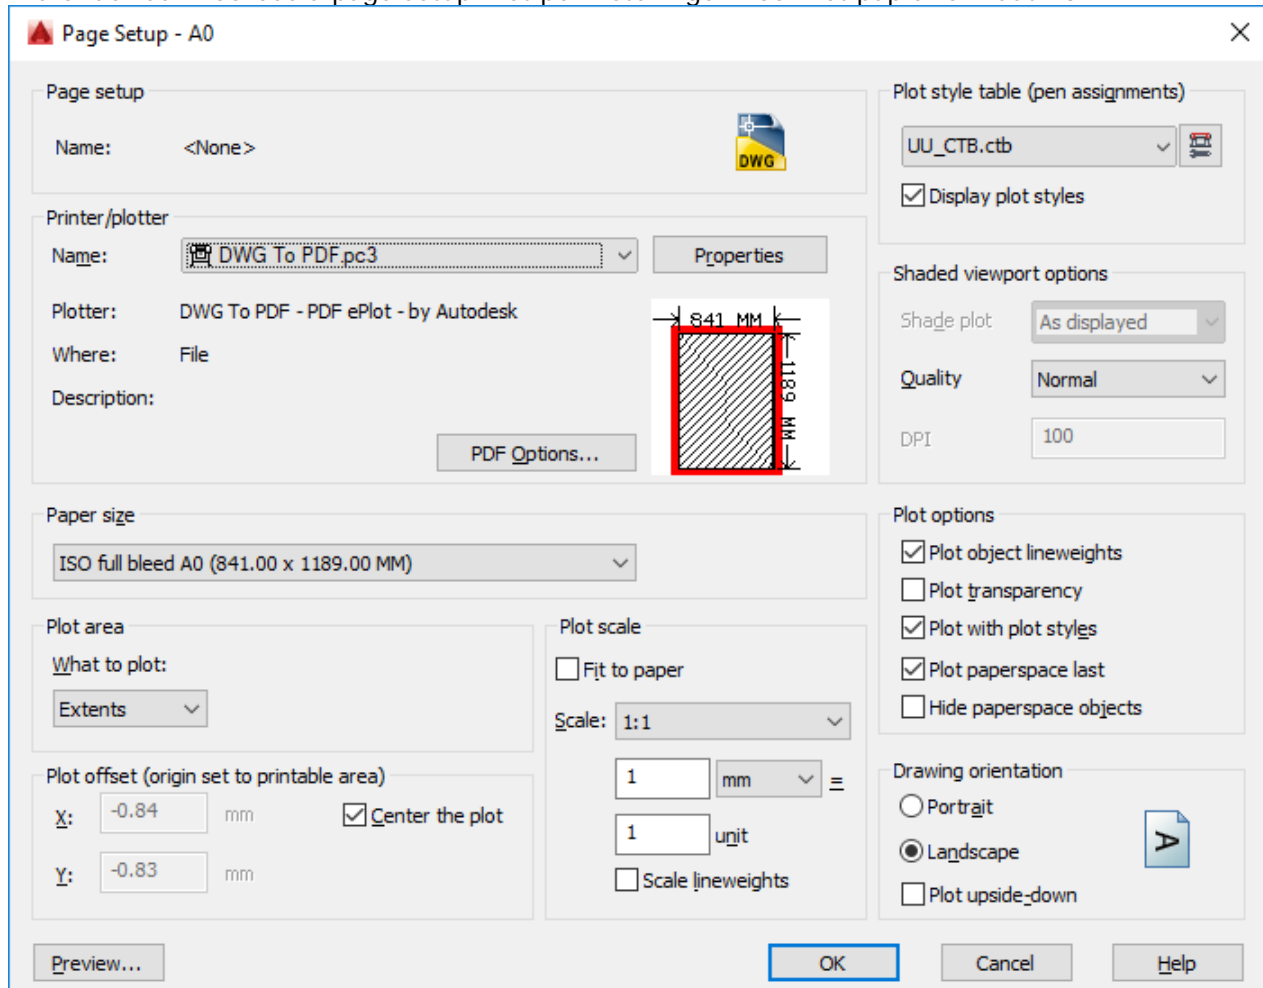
Page Setup - A0

Page setup
Name: <None>
DWG

Printer/plotter
Name: DWG To PDF.pc3
Properties
Plotter: DWG To PDF - PDF ePlot - by Autodesk
Where: File
Description:
PDF Options...
841 MM
1189 MM

Paper size
ISO full bleed A0 (841.00 x 1189.00 MM)

Plot area
What to plot:
Extents

Plot offset (origin set to printable area)
X: -0.84 mm
Y: -0.83 mm
Center the plot

Plot scale
Fit to paper
Scale: 1:1
1 mm =
1 unit
Scale lineweights

Plot style table (pen assignments)
UU_CTB.ctb
Display plot styles

Shaded viewport options
Shade plot As displayed
Quality Normal
DPI 100

Plot options
Plot object lineweights
Plot transparency
Plot with plot styles
Plot paperspace last
Hide paperspace objects

Drawing orientation
Portrait
Landscape
Plot upside-down

Preview...
OK
Cancel
Help